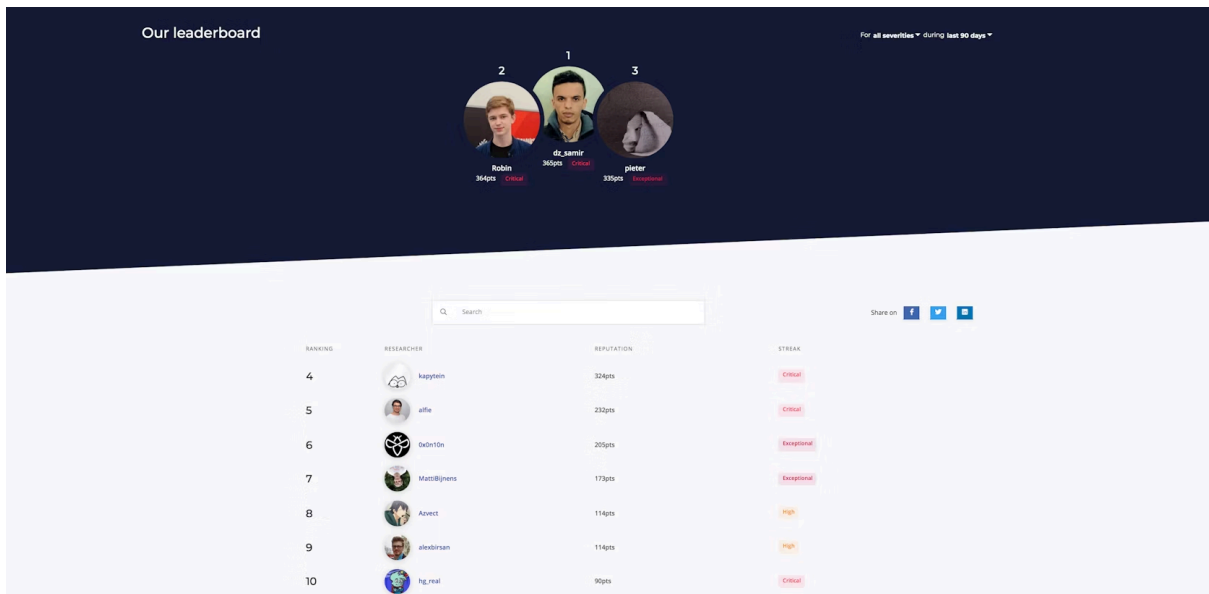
Our leaderboard

For all severities ▾ during last 90 days ▾

2
Robin
364pts Critical

1
dz_samir
365pts Critical

3
pieter
335pts Exceptional

Search

Share on

| RANKING | RESEARCHER | REPUTATION | STREAK |
|---|---|---|---|
| 4 | kapytein | 324pts | Critical |
| 5 | alfie | 232pts | Critical |
| 6 | 0x0n10n | 205pts | Exceptional |
| 7 | MattiBijnens | 173pts | Exceptional |
| 8 | Azvect | 114pts | High |
| 9 | alexbirsan | 114pts | High |
| 10 | hg_real | 90pts | Critical |